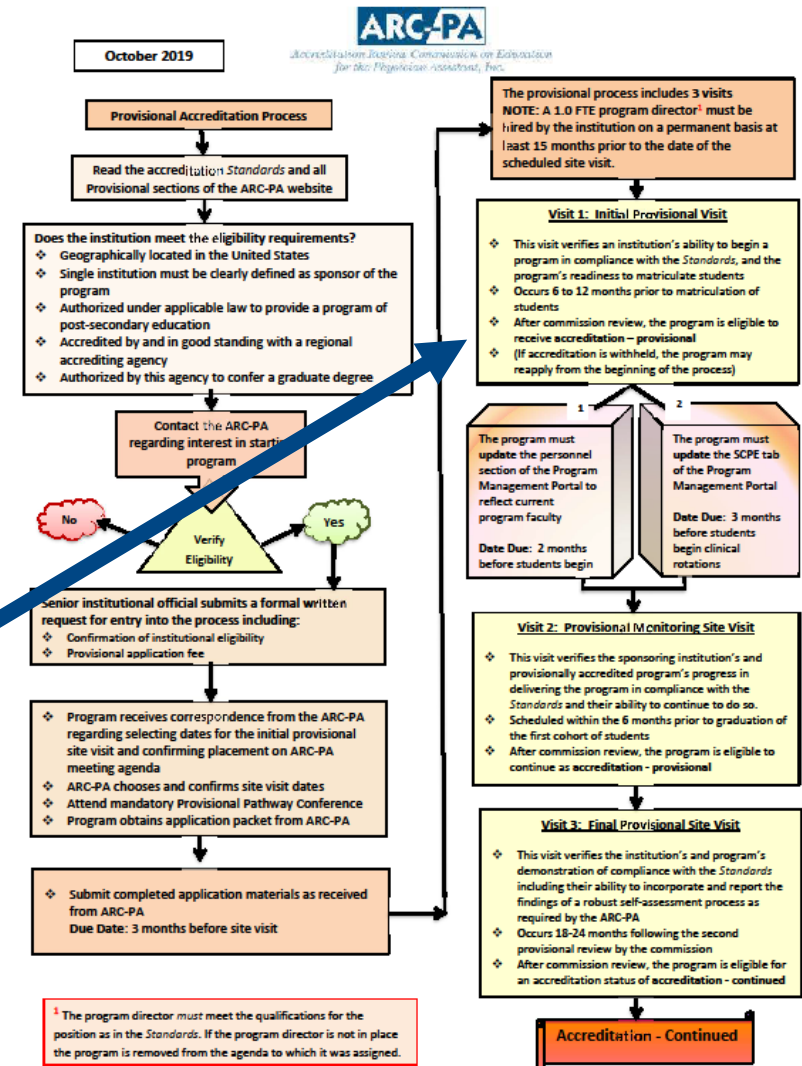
ARC-PA
Accreditation Review Commission on Education for the Physician Assistant, Inc.

October 2019

Provisional Accreditation Process

Read the accreditation Standards and all Provisional sections of the ARC-PA website

Does the institution meet the eligibility requirements?
❖ Geographically located in the United States
❖ Single institution must be clearly defined as sponsor of the program
❖ Authorized under applicable law to provide a program of post-secondary education
❖ Accredited by and in good standing with a regional accrediting agency
❖ Authorized by this agency to confer a graduate degree

Contact the ARC-PA regarding interest in starti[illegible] program

No

Verify Eligibility

Yes

Senior institutional official submits a formal written request for entry into the process including:
❖ Confirmation of institutional eligibility
❖ Provisional application fee

❖ Program receives correspondence from the ARC-PA regarding selecting dates for the initial provisional site visit and confirming placement on ARC-PA meeting agenda
❖ ARC-PA chooses and confirms site visit dates
❖ Attend mandatory Provisional Pathway Conference
❖ Program obtains application packet from ARC-PA

❖ Submit completed application materials as received from ARC-PA
Due Date: 3 months before site visit

$^1$ The program director must meet the qualifications for the position as in the Standards. If the program director is not in place the program is removed from the agenda to which it was assigned.

The provisional process includes 3 visits
NOTE: A 1.0 FTE program director$^1$ must be hired by the institution on a permanent basis at least 15 months prior to the date of the scheduled site visit.

Visit 1: Initial Provisional Visit
❖ This visit verifies an institution's ability to begin a program in compliance with the Standards, and the program's readiness to matriculate students
❖ Occurs 6 to 12 months prior to matriculation of students
❖ After commission review, the program is eligible to receive accreditation – provisional
❖ (If accreditation is withheld, the program may reapply from the beginning of the process)

1
The program must update the personnel section of the Program Management Portal to reflect current program faculty
Date Due: 2 months before students begin

2
The program must update the SCPE tab of the Program Management Portal
Date Due: 3 months before students begin clinical rotations

Visit 2: Provisional Monitoring Site Visit
❖ This visit verifies the sponsoring institution's and provisionally accredited program's progress in delivering the program in compliance with the Standards and their ability to continue to do so.
❖ Scheduled within the 6 months prior to graduation of the first cohort of students
❖ After commission review, the program is eligible to continue as accreditation - provisional

Visit 3: Final Provisional Site Visit
❖ This visit verifies the institution's and program's demonstration of compliance with the Standards including their ability to incorporate and report the findings of a robust self-assessment process as required by the ARC-PA
❖ Occurs 18-24 months following the second provisional review by the commission
❖ After commission review, the program is eligible for an accreditation status of accreditation - continued

Accreditation - Continued